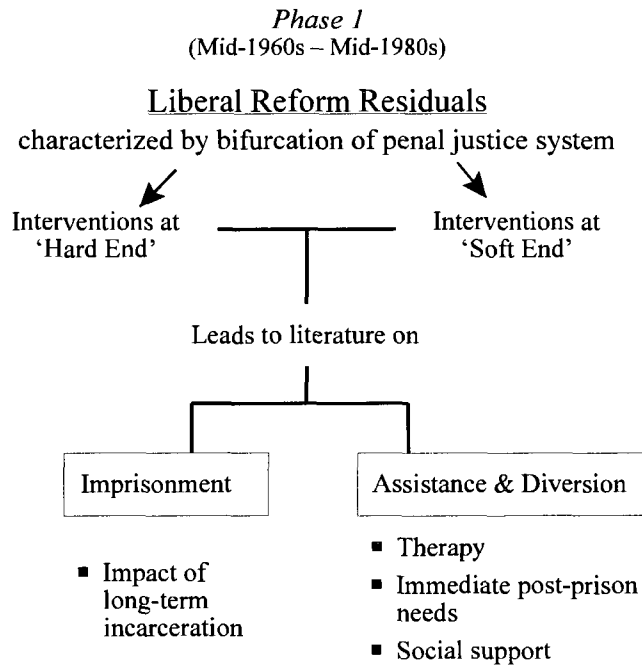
*Phase 1*
(Mid-1960s – Mid-1980s)

Liberal Reform Residuals

characterized by bifurcation of penal justice system

Interventions at 'Hard End'

Interventions at 'Soft End'

Leads to literature on

Imprisonment

Assistance & Diversion

- Impact of long-term incarceration

- Therapy
- Immediate post-prison needs
- Social support